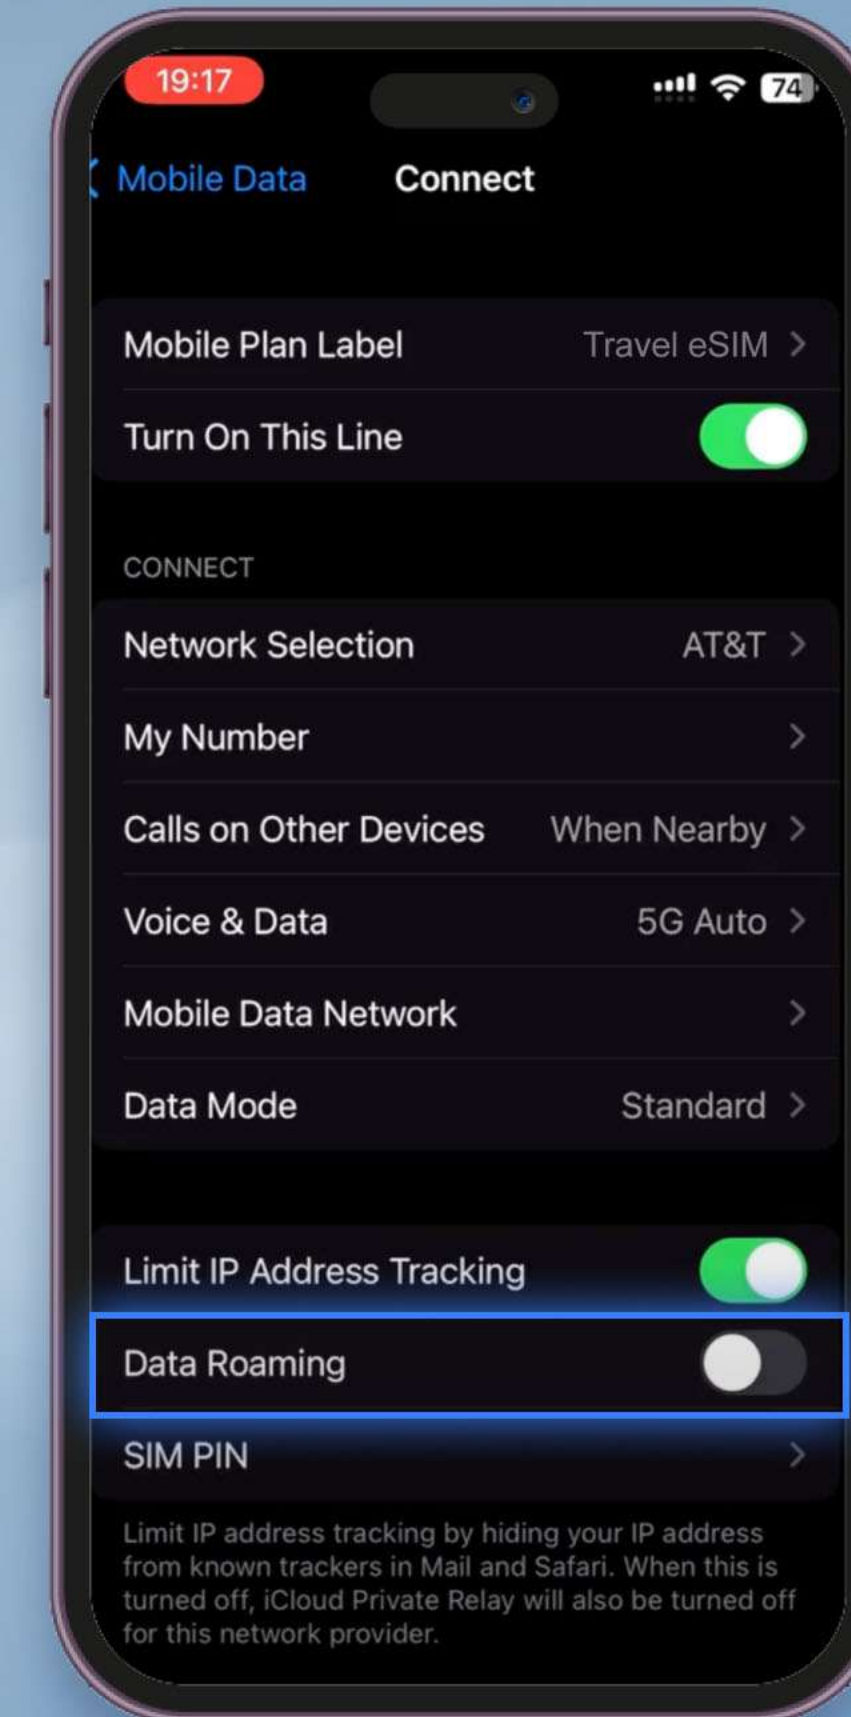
19:17

74

Mobile Data

Connect

Mobile Plan Label
Travel eSIM

Turn On This Line

CONNECT

Network Selection
AT&T

My Number

Calls on Other Devices
When Nearby

Voice & Data
5G Auto

Mobile Data Network

Data Mode
Standard

Limit IP Address Tracking

Data Roaming

SIM PIN

Limit IP address tracking by hiding your IP address from known trackers in Mail and Safari. When this is turned off, iCloud Private Relay will also be turned off for this network provider.